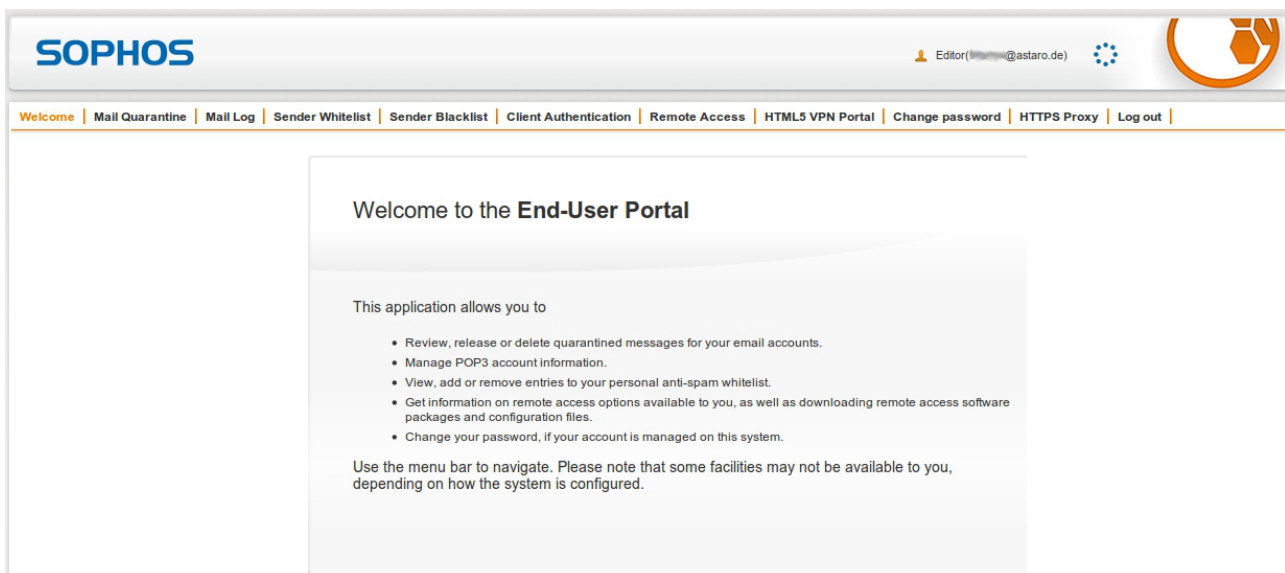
SOPHOS

Editor([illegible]@astaro.de)

Welcome | Mail Quarantine | Mail Log | Sender Whitelist | Sender Blacklist | Client Authentication | Remote Access | HTML5 VPN Portal | Change password | HTTPS Proxy | Log out |

Welcome to the **End-User Portal**

This application allows you to

- Review, release or delete quarantined messages for your email accounts.
- Manage POP3 account information.
- View, add or remove entries to your personal anti-spam whitelist.
- Get information on remote access options available to you, as well as downloading remote access software packages and configuration files.
- Change your password, if your account is managed on this system.

Use the menu bar to navigate. Please note that some facilities may not be available to you, depending on how the system is configured.